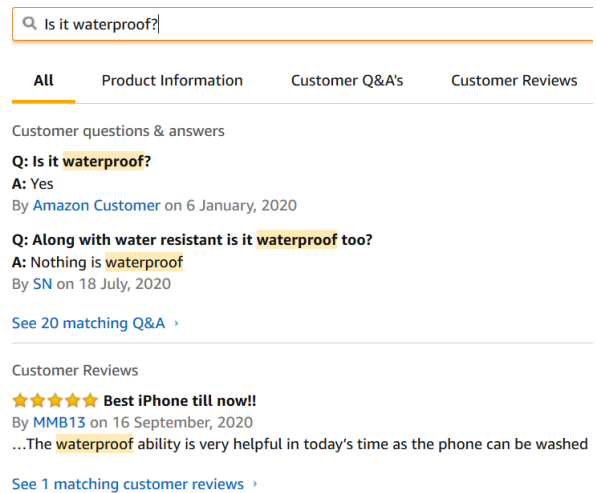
Is it waterproof?

All

Product Information

Customer Q&A's

Customer Reviews

Customer questions & answers

Q: Is it waterproof?
A: Yes
By Amazon Customer on 6 January, 2020

Q: Along with water resistant is it waterproof too?
A: Nothing is waterproof
By SN on 18 July, 2020

See 20 matching Q&A ›

Customer Reviews

Best iPhone till now!!
By MMB13 on 16 September, 2020
…The waterproof ability is very helpful in today's time as the phone can be washed

See 1 matching customer reviews ›